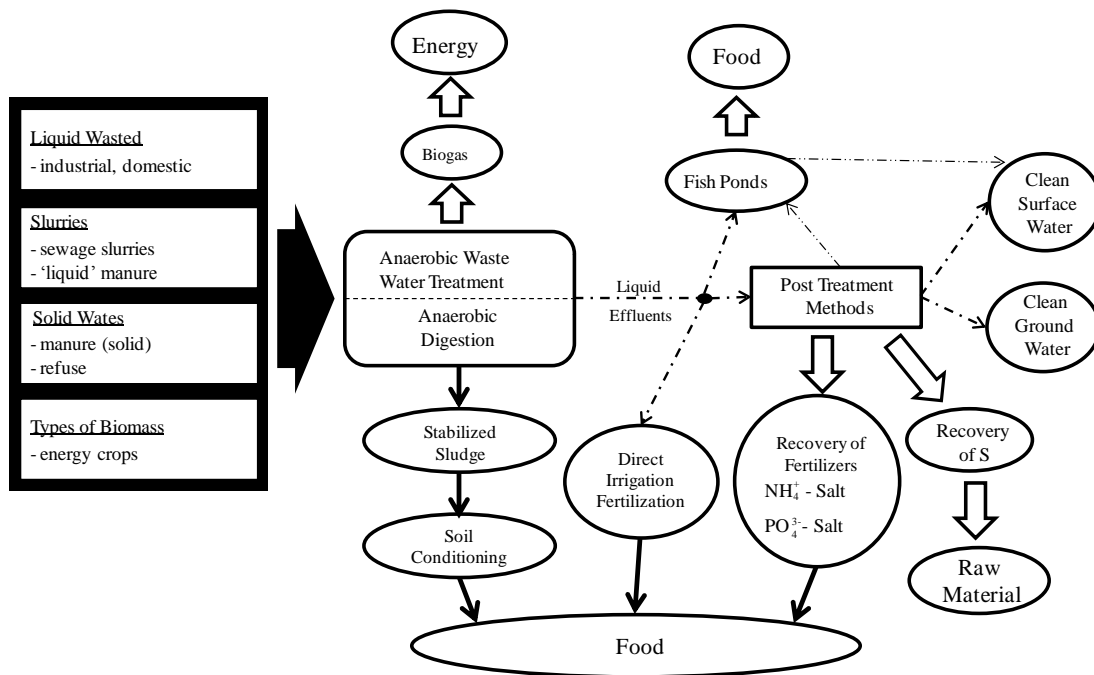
Liquid Wasted
- industrial, domestic

Slurries
- sewage slurries
- 'liquid' manure

Solid Wates
- manure (solid)
- refuse

Types of Biomass
- energy crops

Energy

Biogas

Anaerobic Waste Water Treatment

Anaerobic Digestion

Stabilized Sludge

Soil Conditioning

Food

Fish Ponds

Liquid Effluents

Post Treatment Methods

Clean Surface Water

Clean Ground Water

Direct Irrigation Fertilization

Recovery of Fertilizers
$NH_4^+$ - Salt
$PO_4^{3-}$- Salt

Recovery of S

Raw Material

Food